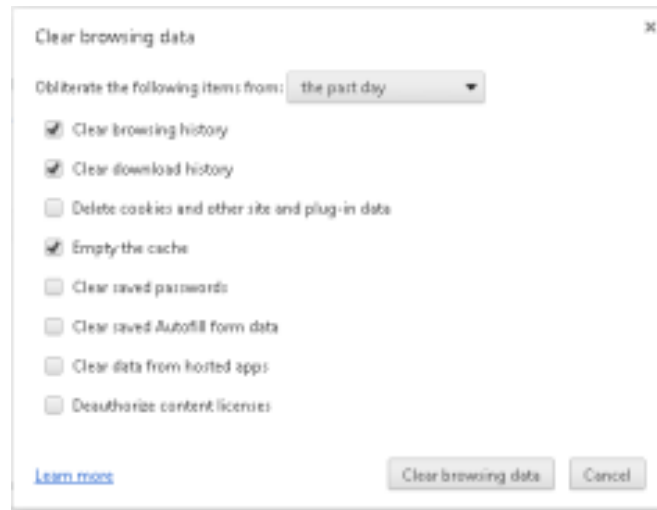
Clear browsing data

×

Obliterate the following items from: the past day

Clear browsing history

Clear download history

Delete cookies and other site and plug-in data

Empty the cache

Clear saved passwords

Clear saved Autofill form data

Clear data from hosted apps

Deauthorize content licenses

Learn more

Clear browsing data

Cancel